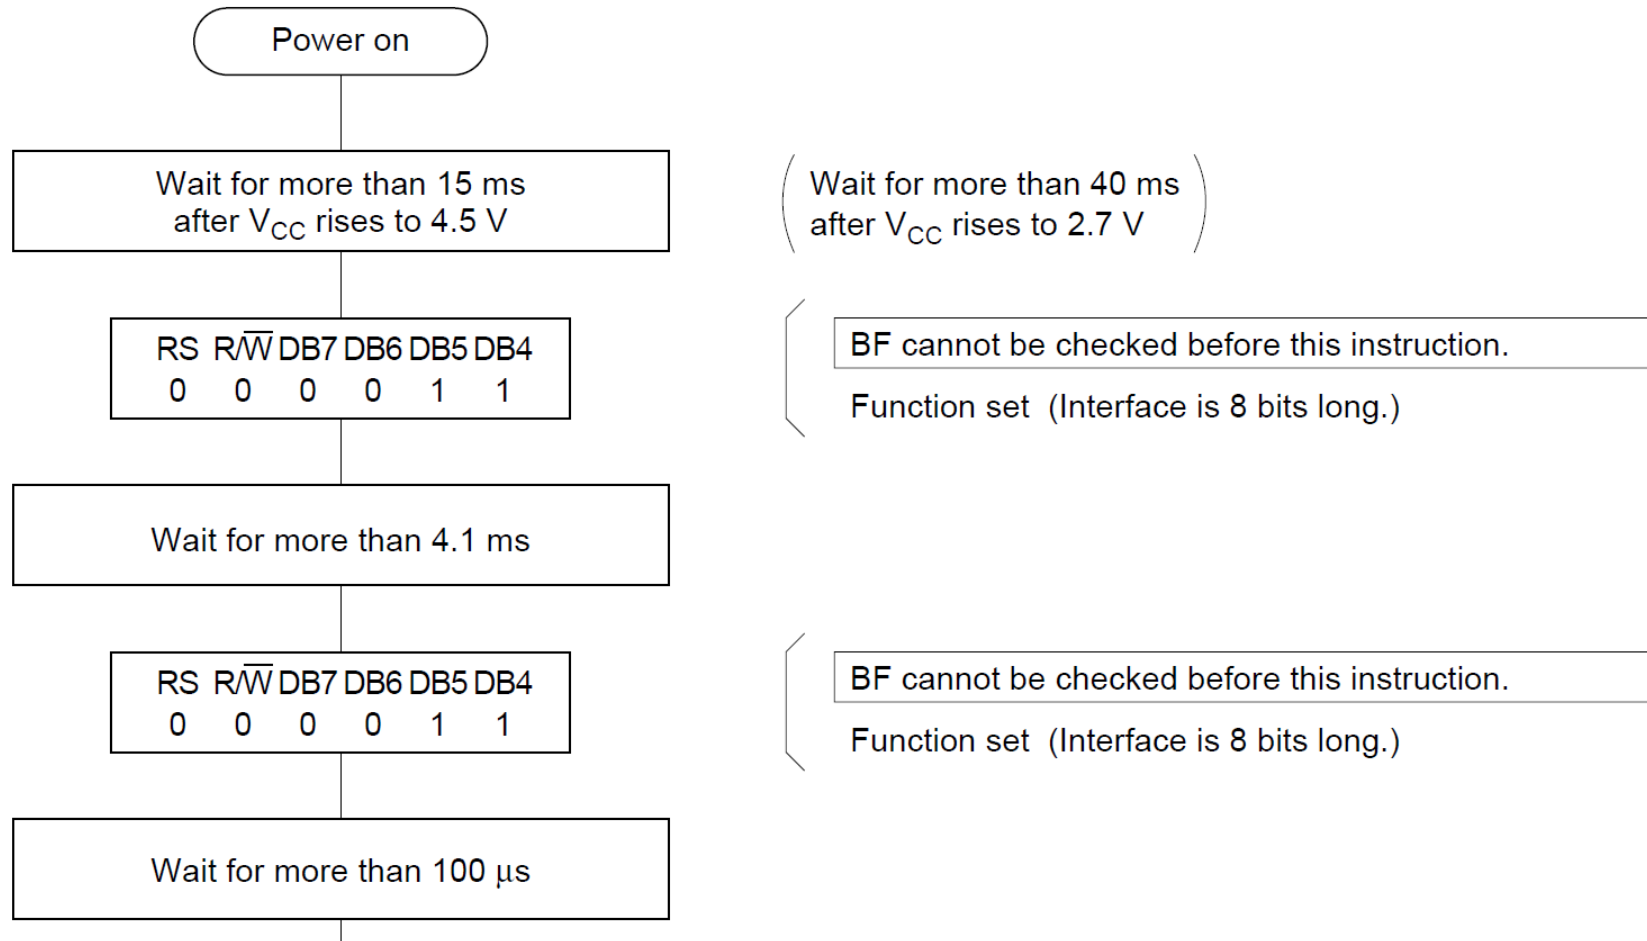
Power on

Wait for more than 15 ms after $V_{CC}$ rises to 4.5 V

Wait for more than 40 ms after $V_{CC}$ rises to 2.7 V

| RS | R/$\overline{W}$ | DB7 | DB6 | DB5 | DB4 |
|---|---|---|---|---|---|
| 0 | 0 | 0 | 0 | 1 | 1 |

BF cannot be checked before this instruction.

Function set (Interface is 8 bits long.)

Wait for more than 4.1 ms

| RS | R/$\overline{W}$ | DB7 | DB6 | DB5 | DB4 |
|---|---|---|---|---|---|
| 0 | 0 | 0 | 0 | 1 | 1 |

BF cannot be checked before this instruction.

Function set (Interface is 8 bits long.)

Wait for more than 100 μs